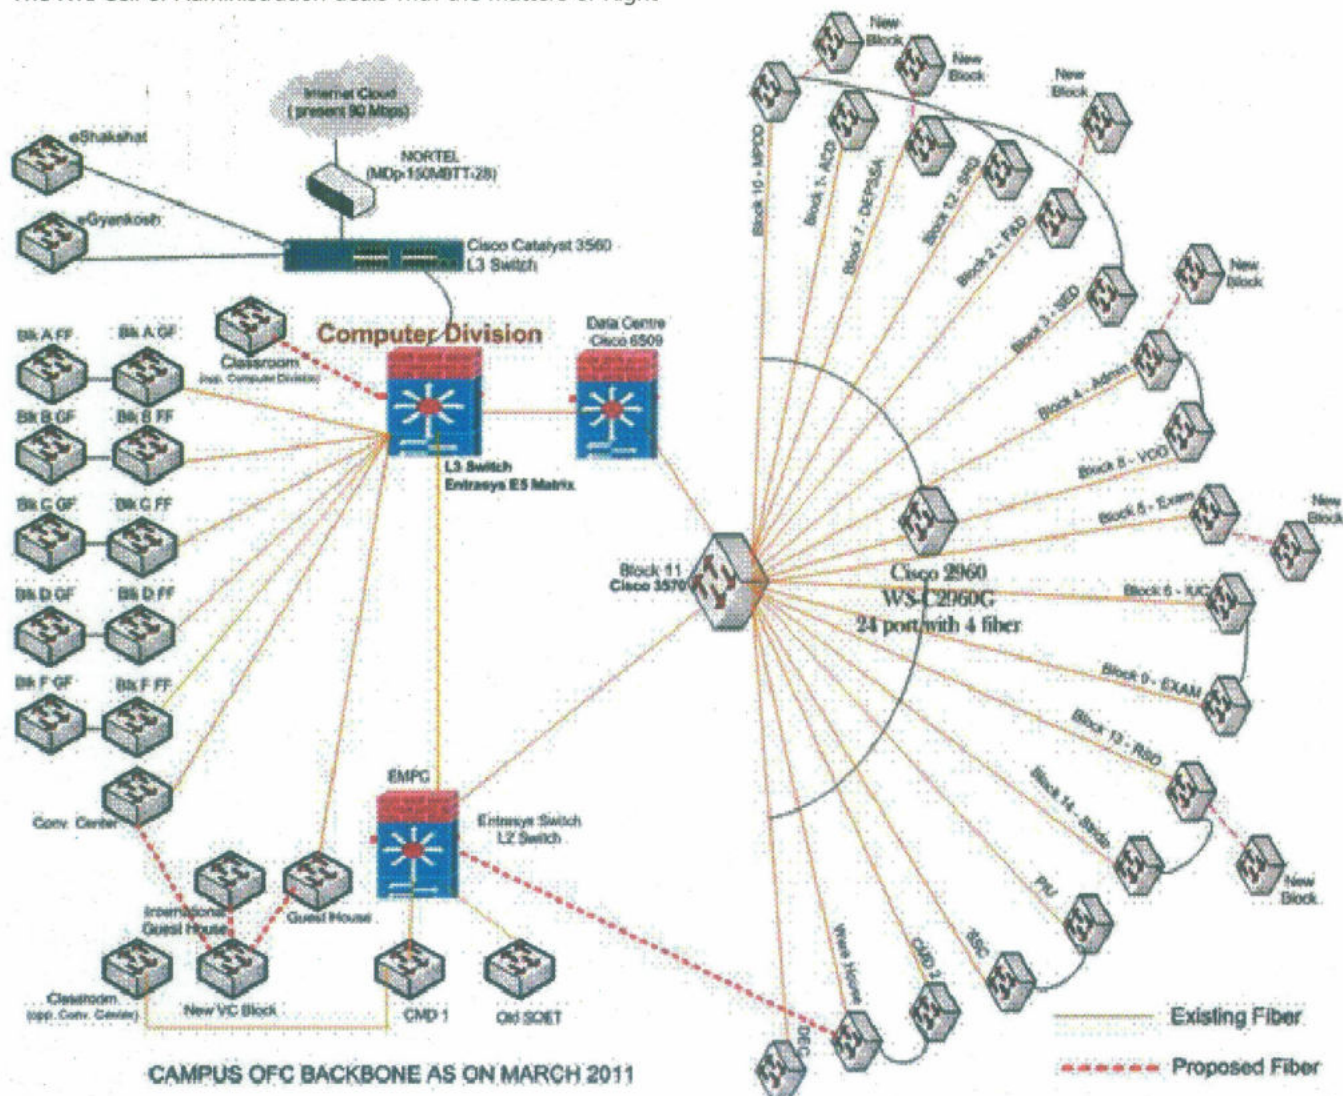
The RTI Cell of Administration deals with the matters of right

Internet Cloud
( present 90 Mbps)

NORTEL
(MDp:150MBTT:28)

eShakshat

eGyankosh

Cisco Catalyst 3560
L3 Switch

Computer Division

Data Centre
Cisco 6509

Classroom
(opp. Computer Division)

Blk A FF
Blk A GF
Blk B GF
Blk B FF
Blk C GF
Blk C FF
Blk D GF
Blk D FF
Blk F GF
Blk F FF

L3 Switch
Entrasys E5 Matrix

Block 11
Cisco 3570

Cisco 2960
WS-C2960G
24 port with 4 fiber

Conv. Center

EMPC

Entrasys Switch
L2 Switch

International Guest House
Guest House

Classroom
(opp. Conv. Center)
New VC Block
CMD 1
Old SOET

CAMPUS OFC BACKBONE AS ON MARCH 2011

New Block
New Block
New Block
New Block
New Block
New Block

Block 10 - MPDD
Block 1 - ACD
Block 7 - DEPSA
Block 12 - SED
Block 2 - FAB
Block 3 - SED
Block 4 - Admin
Block 8 - VCO
Block 5 - Exam
Block 6 - IUC
Block 9 - EXAM
Block 13 - RSD
Block 14 - Stds
PIU
SSC
CMD 2
Ware House
DEC

Existing Fiber
Proposed Fiber